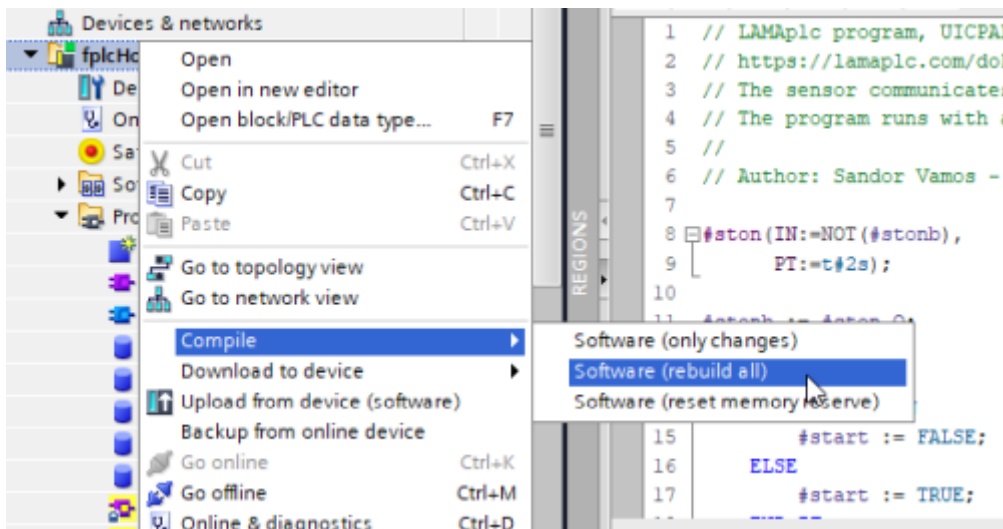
Devices & networks
fplcHo
De
On
Sa
So
Pro

Open
Open in new editor
Open block/PLC data type... F7
Cut Ctrl+X
Copy Ctrl+C
Paste Ctrl+V
Go to topology view
Go to network view
Compile
Download to device
Upload from device (software)
Backup from online device
Go online Ctrl+K
Go offline Ctrl+M
Online & diagnostics Ctrl+D

Software (only changes)
Software (rebuild all)
Software (reset memory reserve)

REGIONS

1 // LAMAplc program, UICPAL
2 // https://lamaplc.com/do
3 // The sensor communicate
4 // The program runs with
5 //
6 // Author: Sandor Vamos -
7
8 #ston(IN:=NOT(#stonb),
9 PT:=t#2s);
10
15 #start := FALSE;
16 ELSE
17 #start := TRUE;